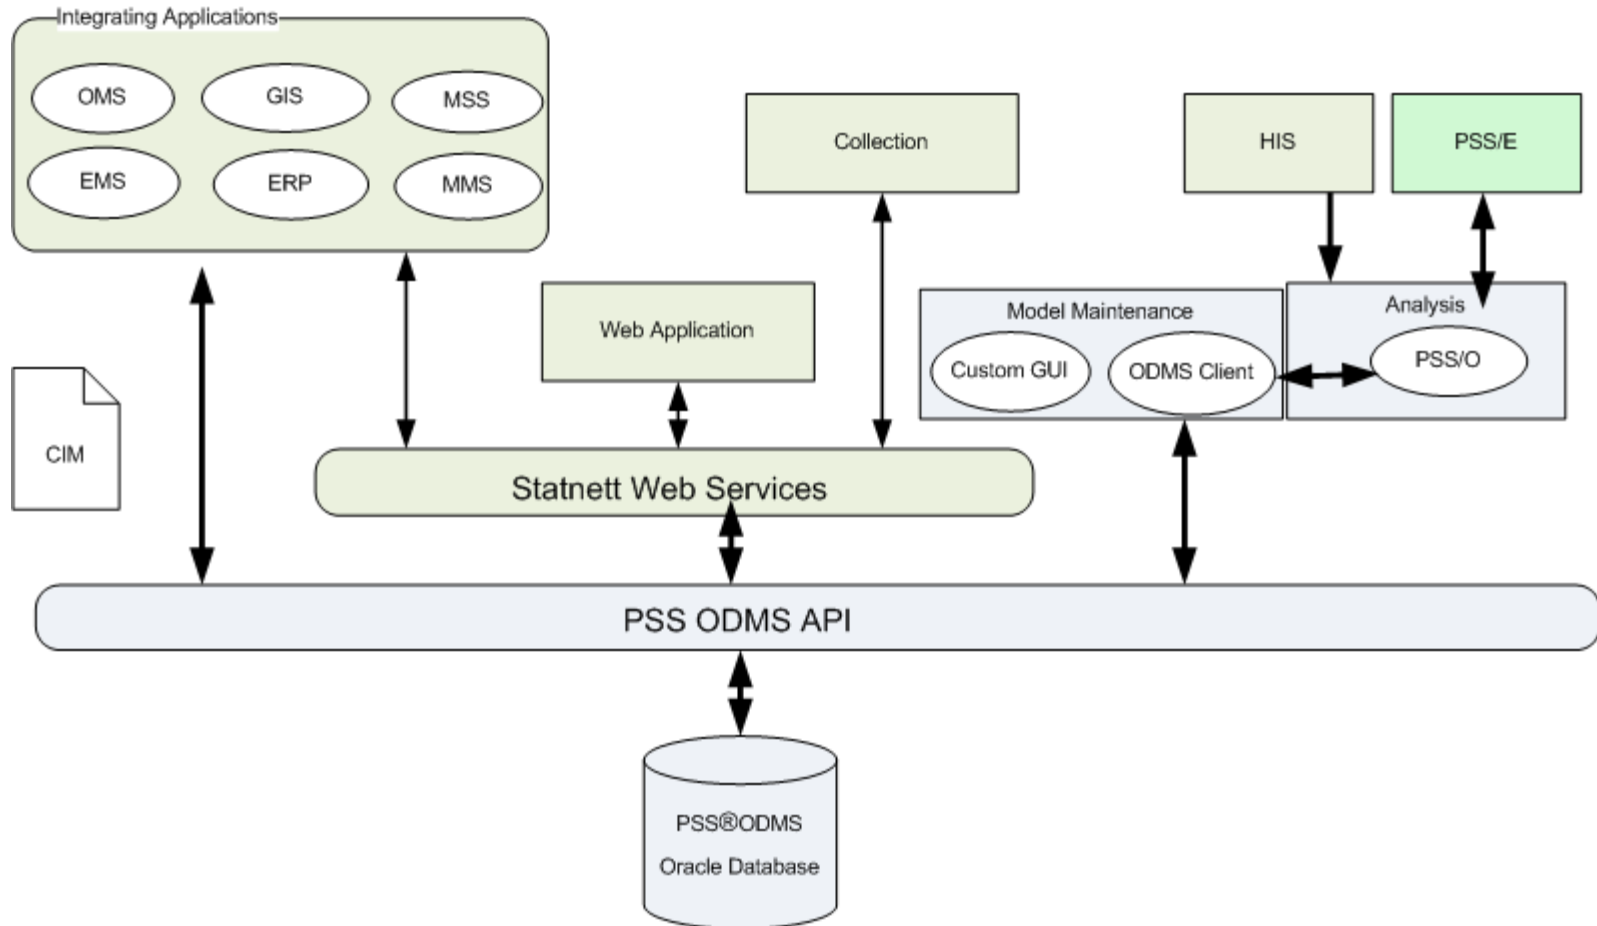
Integrating Applications

OMS

GIS

MSS

EMS

ERP

MMS

Collection

HIS

PSS/E

Web Application

Model Maintenance

Custom GUI

ODMS Client

Analysis

PSS/O

CIM

Statnett Web Services

PSS ODMS API

PSS®ODMS

Oracle Database